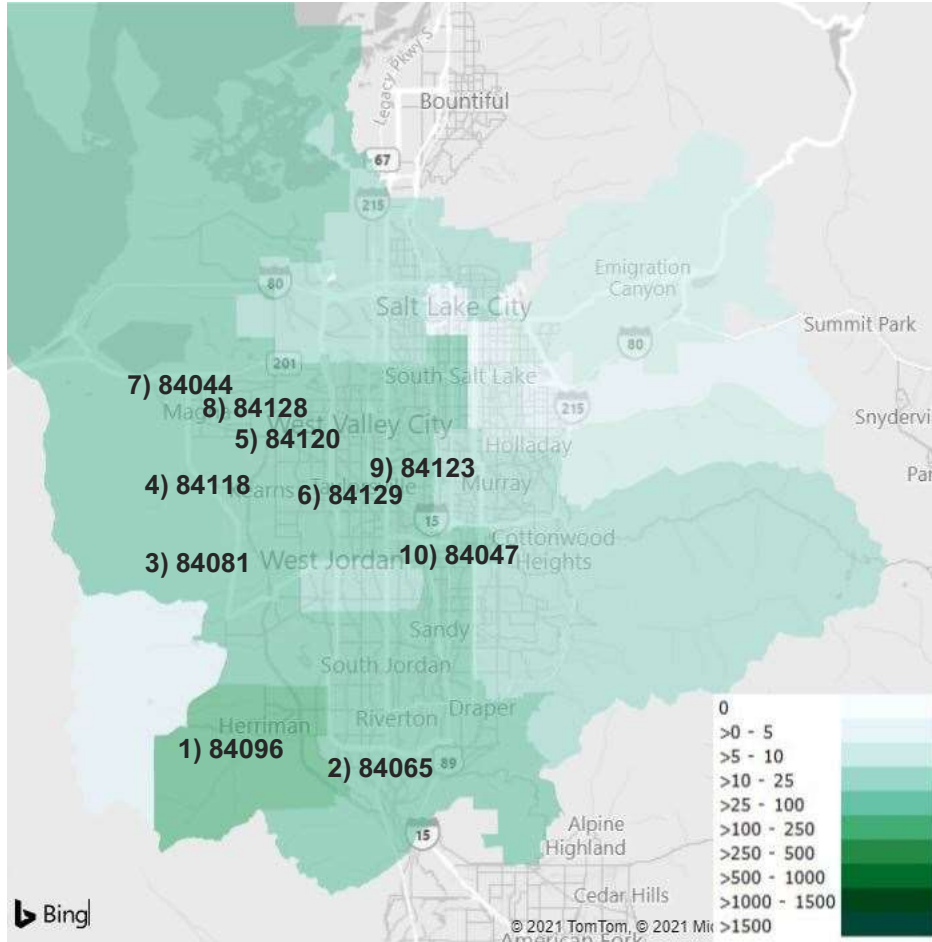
Legacy Pkwy S
Bountiful
67
215
80
Emigration Canyon
Salt Lake City
Summit Park
80
201
South Salt Lake
215
7) 84044
8) 84128
Magna
West Valley City
5) 84120
Snydervi
Holladay
9) 84123
4) 84118
Kearns
Taylorsville
Murray
Par
6) 84129
15
Cottonwood Heights
3) 84081
West Jordan
10) 84047
Sandy
South Jordan
Herriman
Riverton
Draper
1) 84096
2) 84065
89
15
Alpine
Highland
Cedar Hills
American Fork
Bing
© 2021 TomTom, © 2021 Mi

| |
|---|
| 0 |
| >0 - 5 |
| >5 - 10 |
| >10 - 25 |
| >25 - 100 |
| >100 - 250 |
| >250 - 500 |
| >500 - 1000 |
| >1000 - 1500 |
| >1500 |